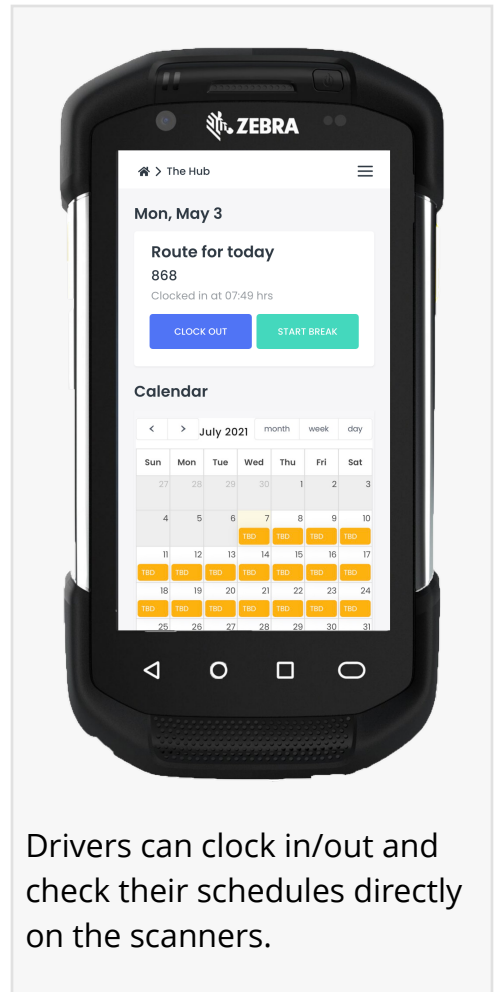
ZEBRA

> The Hub

Mon, May 3

Route for today
868
Clocked in at 07:49 hrs

CLOCK OUT | START BREAK

Calendar

< > July 2021 month week day

| Sun | Mon | Tue | Wed | Thu | Fri | Sat |
|---|---|---|---|---|---|---|
| 27 | 28 | 29 | 30 | 1 | 2 | 3 |
| 4 | 5 | 6 | 7 TBD | 8 TBD | 9 TBD | 10 TBD |
| 11 TBD | 12 TBD | 13 TBD | 14 TBD | 15 TBD | 16 TBD | 17 TBD |
| 18 TBD | 19 TBD | 20 TBD | 21 TBD | 22 TBD | 23 TBD | 24 TBD |
| 25 | 26 | 27 | 28 | 29 | 30 | 31 |

Drivers can clock in/out and check their schedules directly on the scanners.